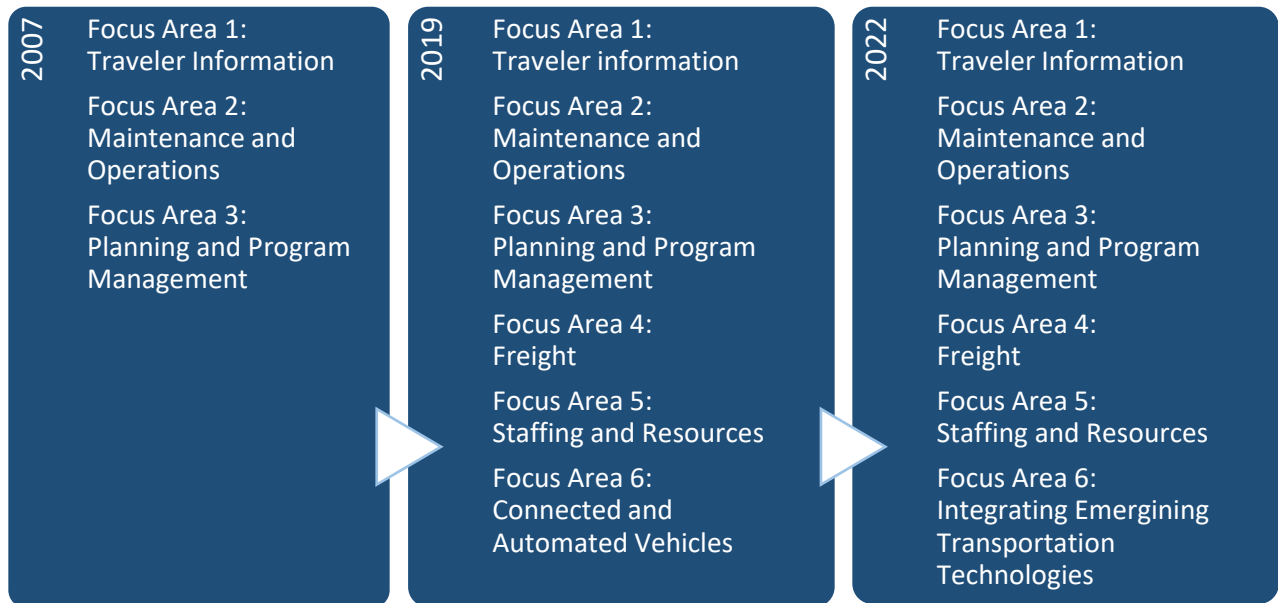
2007

Focus Area 1: Traveler Information

Focus Area 2: Maintenance and Operations

Focus Area 3: Planning and Program Management

2019

Focus Area 1: Traveler information

Focus Area 2: Maintenance and Operations

Focus Area 3: Planning and Program Management

Focus Area 4: Freight

Focus Area 5: Staffing and Resources

Focus Area 6: Connected and Automated Vehicles

2022

Focus Area 1: Traveler Information

Focus Area 2: Maintenance and Operations

Focus Area 3: Planning and Program Management

Focus Area 4: Freight

Focus Area 5: Staffing and Resources

Focus Area 6: Integrating Emergining Transportation Technologies